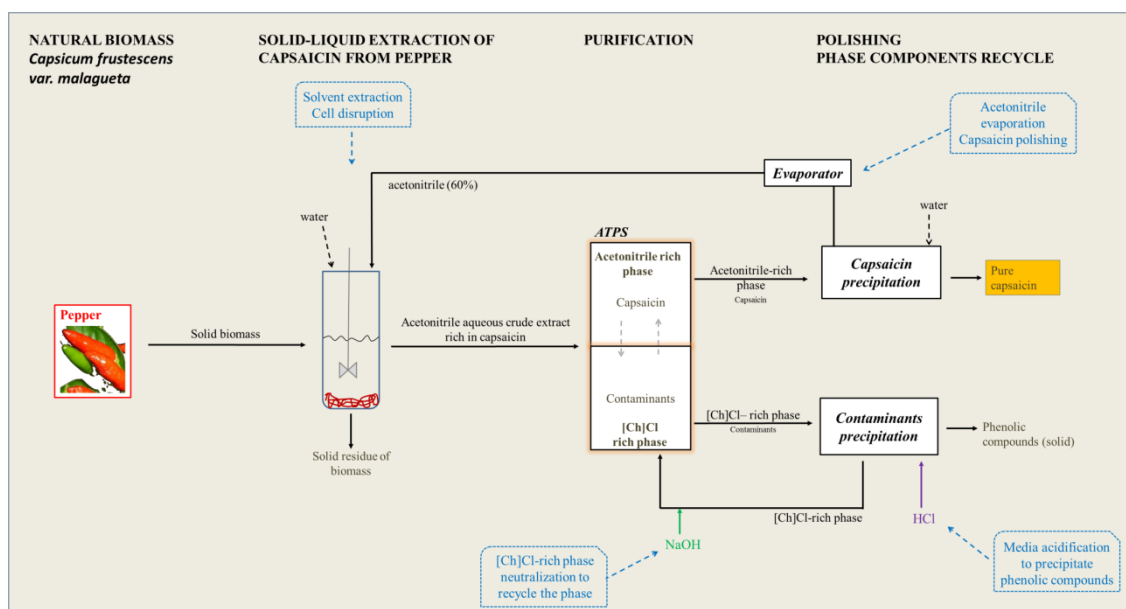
NATURAL BIOMASS
*Capsicum frustescens var. malagueta*

SOLID-LIQUID EXTRACTION OF CAPSAICIN FROM PEPPER

PURIFICATION

POLISHING
PHASE COMPONENTS RECYCLE

Solvent extraction
Cell disruption

Acetonitrile evaporation
Capsaicin polishing

Evaporator

acetonitrile (60%)

water

water

ATPS

Acetonitrile rich phase

Capsaicin

Acetonitrile-rich phase
Capsaicin

Capsaicin precipitation

Pure capsaicin

Pepper

Solid biomass

Acetonitrile aqueous crude extract rich in capsaicin

Contaminants

[Ch]Cl rich phase

[Ch]Cl– rich phase
Contaminants

Contaminants precipitation

Phenolic compounds (solid)

Solid residue of biomass

[Ch]Cl-rich phase

NaOH

HCl

[Ch]Cl-rich phase neutralization to recycle the phase

Media acidification to precipitate phenolic compounds